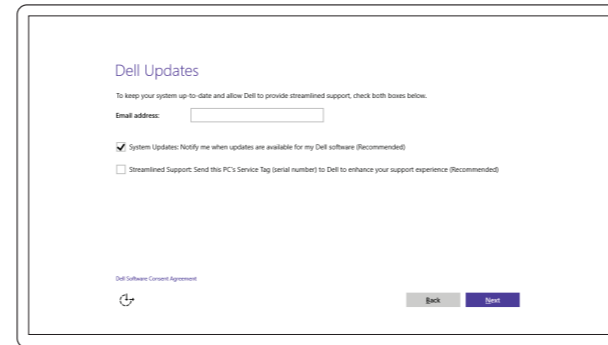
Dell Updates

To keep your system up-to-date and allow Dell to provide streamlined support, check both boxes below.

Email address:

System Updates: Notify me when updates are available for my Dell software (Recommended)

Streamlined Support: Send this PC's Service Tag (serial number) to Dell to enhance your support experience (Recommended)

Dell Software Consent Agreement

Back

Next